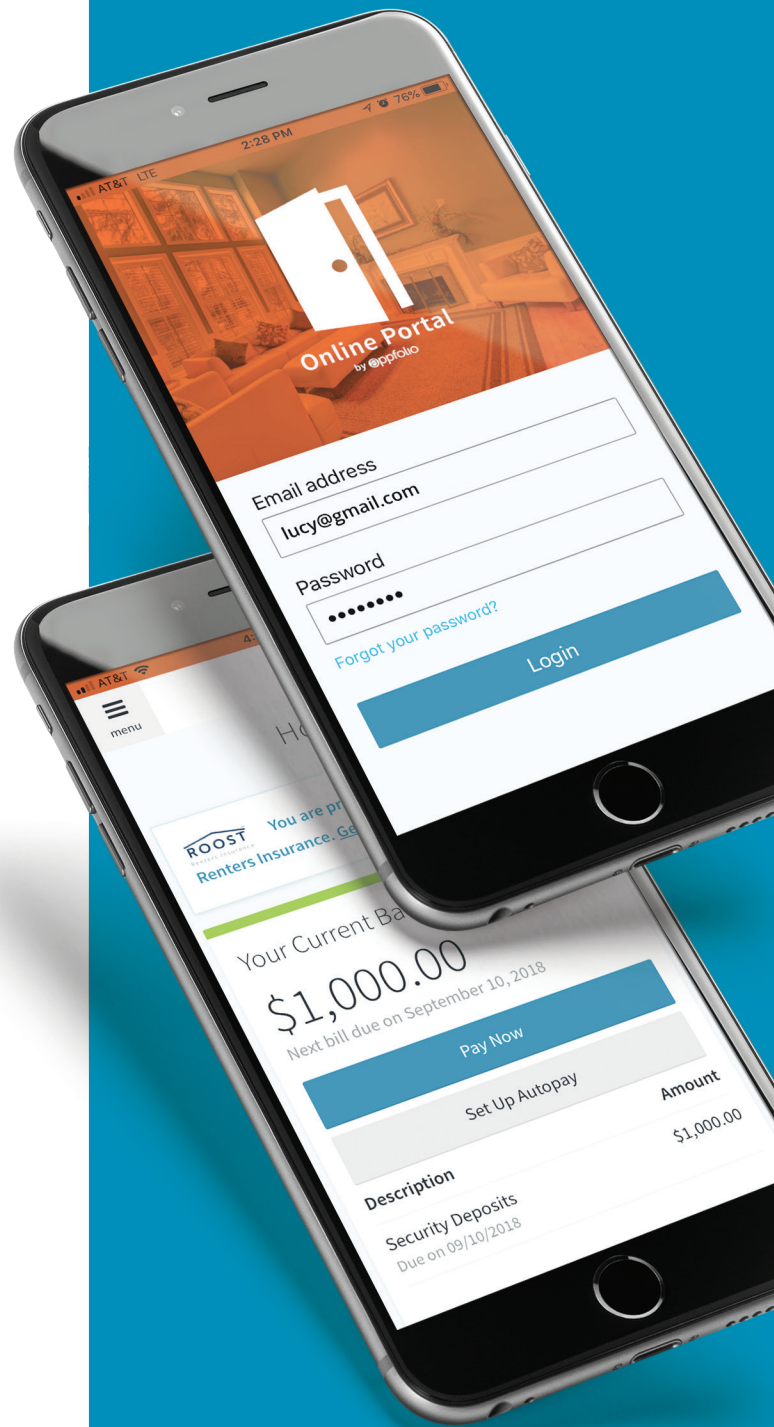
AT&T LTE
2:28 PM
76%
Online Portal
by appfolio
Email address
lucy@gmail.com
Password
••••••••
Forgot your password?
Login

AT&T
4:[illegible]
menu
Ho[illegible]
ROOST
Renters Insurance
You are pr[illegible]
Renters Insurance. Ge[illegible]
Your Current Ba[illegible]
$1,000.00
Next bill due on September 10, 2018
Pay Now
Set Up Autopay
Description
Amount
Security Deposits
Due on 09/10/2018
$1,000.00